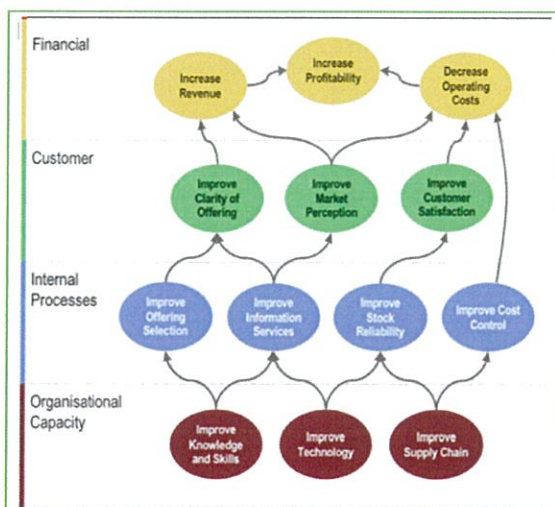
Financial

Increase Revenue

Increase Profitability

Decrease Operating Costs

Customer

Improve Clarity of Offering

Improve Market Perception

Improve Customer Satisfaction

Internal Processes

Improve Offering Selection

Improve Information Services

Improve Stock Reliability

Improve Cost Control

Organisational Capacity

Improve Knowledge and Skills

Improve Technology

Improve Supply Chain